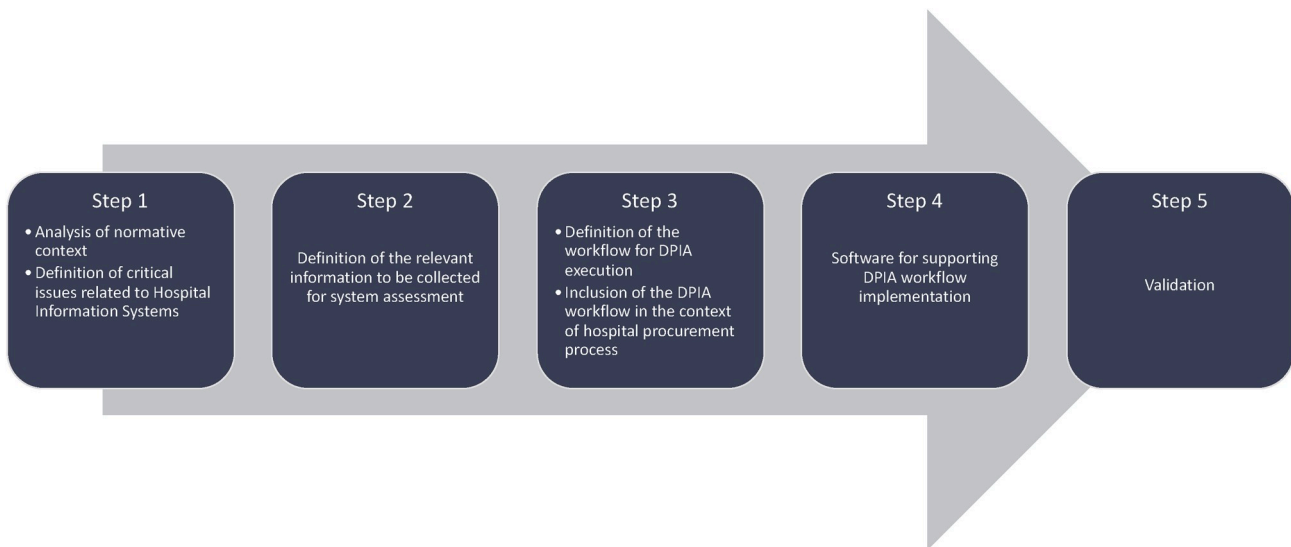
Step 1

• Analysis of normative context
• Definition of critical issues related to Hospital Information Systems

Step 2

Definition of the relevant information to be collected for system assessment

Step 3

• Definition of the workflow for DPIA execution
• Inclusion of the DPIA workflow in the context of hospital procurement process

Step 4

Software for supporting DPIA workflow implementation

Step 5

Validation